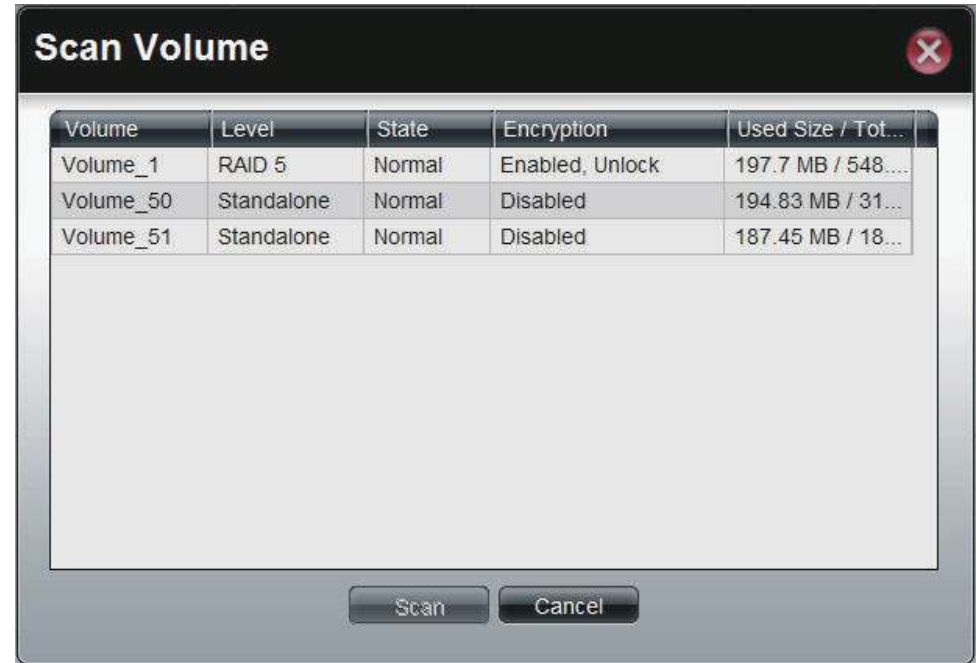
Scan Volume

| Volume | Level | State | Encryption | Used Size / Tot... |
|---|---|---|---|---|
| Volume_1 | RAID 5 | Normal | Enabled, Unlock | 197.7 MB / 548.... |
| Volume_50 | Standalone | Normal | Disabled | 194.83 MB / 31... |
| Volume_51 | Standalone | Normal | Disabled | 187.45 MB / 18... |

Scan Cancel